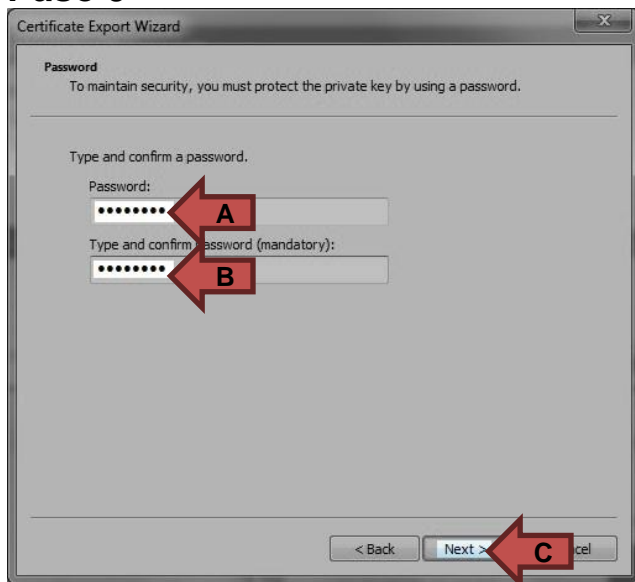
Certificate Export Wizard

Password
To maintain security, you must protect the private key by using a password.

Type and confirm a password.

Password:
•••••••• A

Type and confirm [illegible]assword (mandatory):
•••••••• B

< Back   Next >   C   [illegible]cel